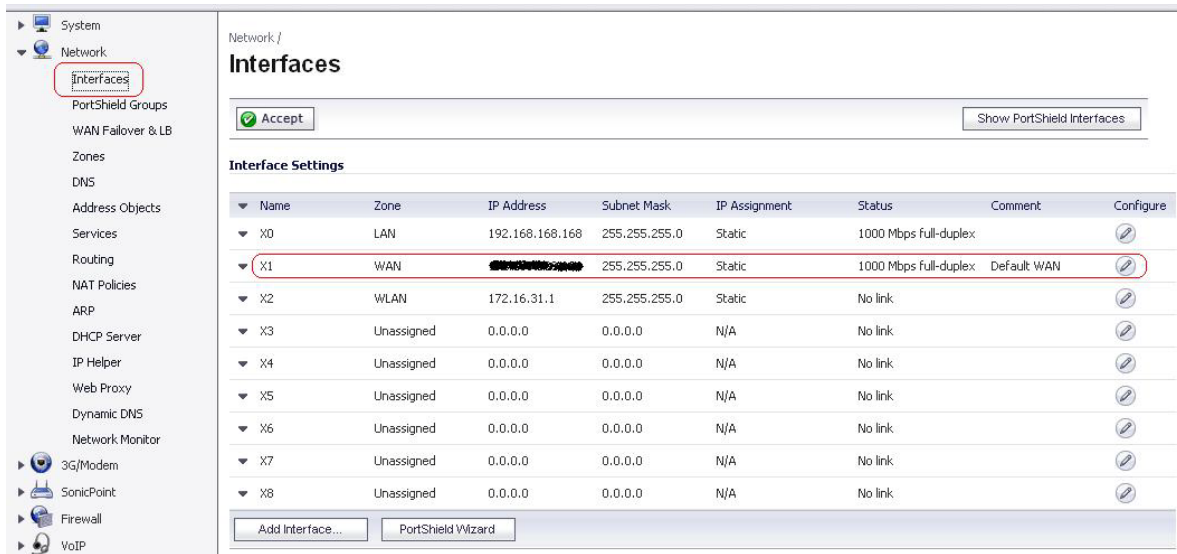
System
Network
Interfaces
PortShield Groups
WAN Failover & LB
Zones
DNS
Address Objects
Services
Routing
NAT Policies
ARP
DHCP Server
IP Helper
Web Proxy
Dynamic DNS
Network Monitor
3G/Modem
SonicPoint
Firewall
VoIP

Network /
Interfaces

Accept

Show PortShield Interfaces

Interface Settings

| Name | Zone | IP Address | Subnet Mask | IP Assignment | Status | Comment | Configure |
|---|---|---|---|---|---|---|---|
| X0 | LAN | 192.168.168.168 | 255.255.255.0 | Static | 1000 Mbps full-duplex | | |
| X1 | WAN | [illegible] | 255.255.255.0 | Static | 1000 Mbps full-duplex | Default WAN | |
| X2 | WLAN | 172.16.31.1 | 255.255.255.0 | Static | No link | | |
| X3 | Unassigned | 0.0.0.0 | 0.0.0.0 | N/A | No link | | |
| X4 | Unassigned | 0.0.0.0 | 0.0.0.0 | N/A | No link | | |
| X5 | Unassigned | 0.0.0.0 | 0.0.0.0 | N/A | No link | | |
| X6 | Unassigned | 0.0.0.0 | 0.0.0.0 | N/A | No link | | |
| X7 | Unassigned | 0.0.0.0 | 0.0.0.0 | N/A | No link | | |
| X8 | Unassigned | 0.0.0.0 | 0.0.0.0 | N/A | No link | | |

Add Interface...
PortShield Wizard